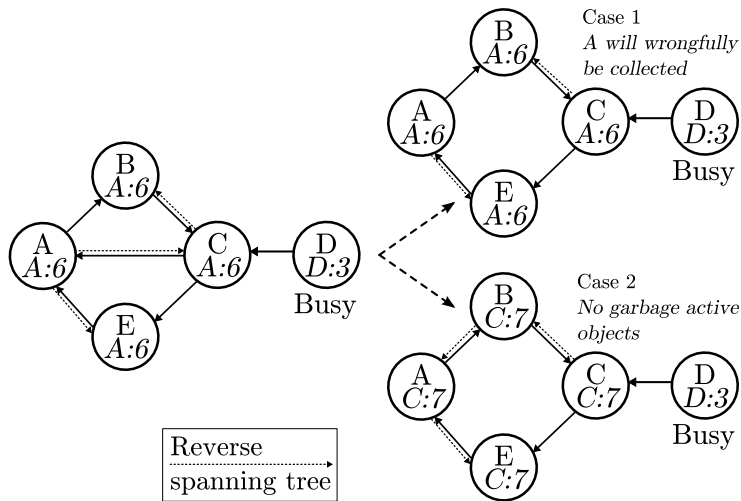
B
A:6

A
A:6

C
A:6

D
D:3

Busy

E
A:6

Case 1
A will wrongfully be collected

B
A:6

A
A:6

C
A:6

D
D:3

Busy

E
A:6

Case 2
No garbage active objects

B
C:7

A
C:7

C
C:7

D
D:3

Busy

E
C:7

Reverse
spanning tree